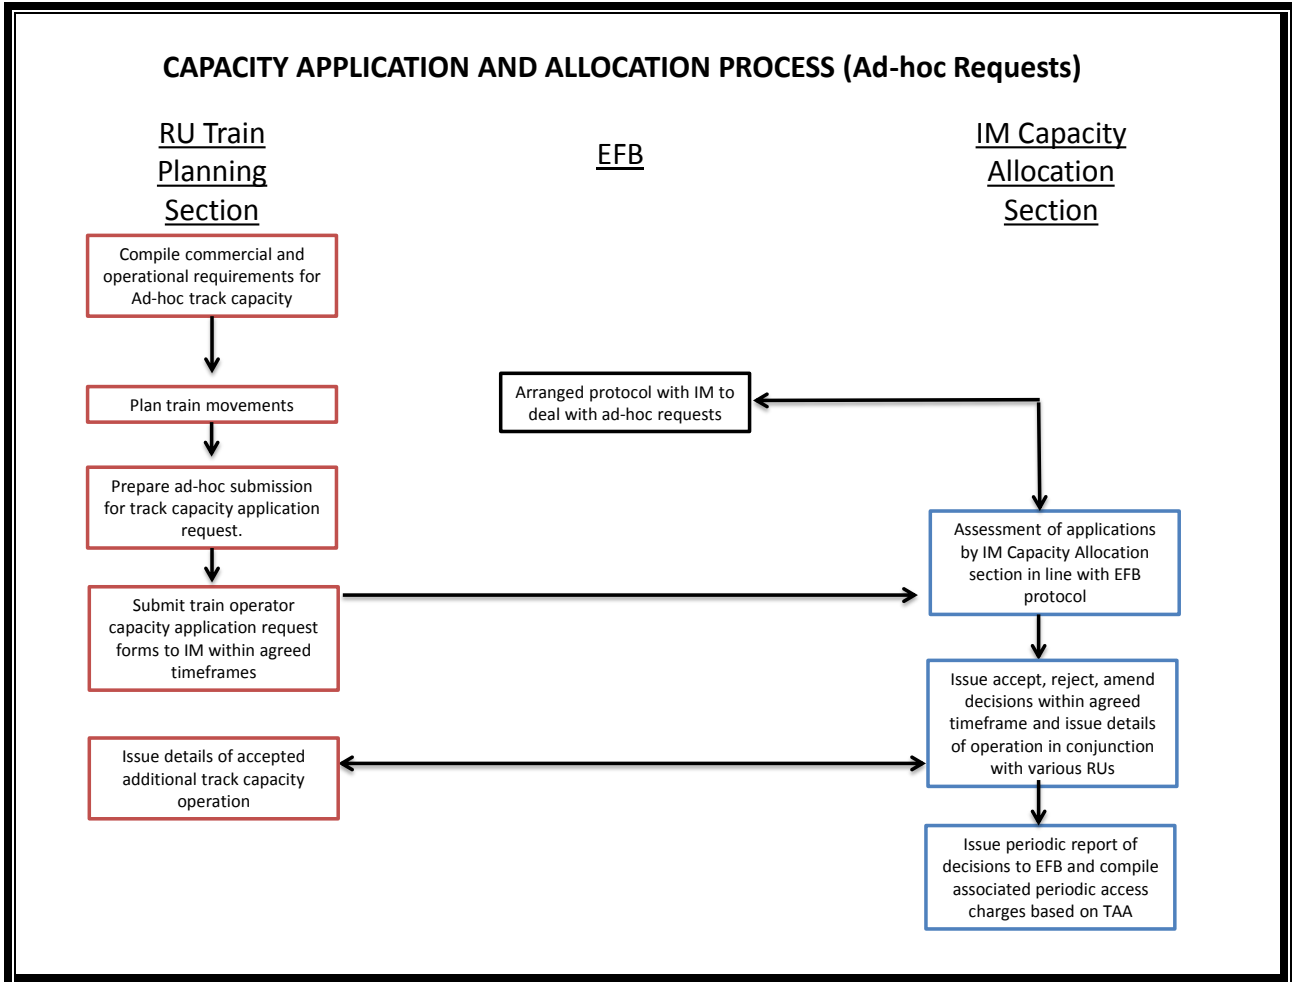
CAPACITY APPLICATION AND ALLOCATION PROCESS (Ad-hoc Requests)

RU Train Planning Section

EFB

IM Capacity Allocation Section

Compile commercial and operational requirements for Ad-hoc track capacity

Plan train movements

Arranged protocol with IM to deal with ad-hoc requests

Prepare ad-hoc submission for track capacity application request.

Assessment of applications by IM Capacity Allocation section in line with EFB protocol

Submit train operator capacity application request forms to IM within agreed timeframes

Issue accept, reject, amend decisions within agreed timeframe and issue details of operation in conjunction with various RUs

Issue details of accepted additional track capacity operation

Issue periodic report of decisions to EFB and compile associated periodic access charges based on TAA